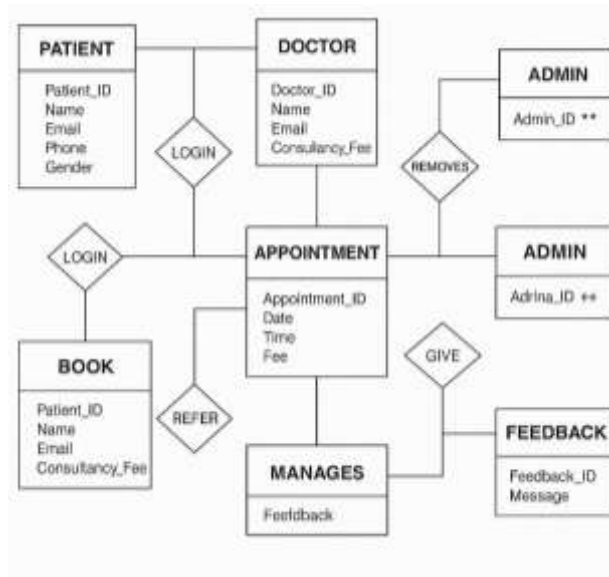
PATIENT
Patient_ID
Name
Email
Phone
Gender

DOCTOR
Doctor_ID
Name
Email
Consultancy_Fee

ADMIN
Admin_ID **

LOGIN

REMOVES

LOGIN

APPOINTMENT
Appointment_ID
Date
Time
Fee

ADMIN
Adrina_ID ++

GIVE

BOOK
Patient_ID
Name
Email
Consultancy_Fee

REFER

FEEDBACK
Feedback_ID
Message

MANAGES
Feefdback